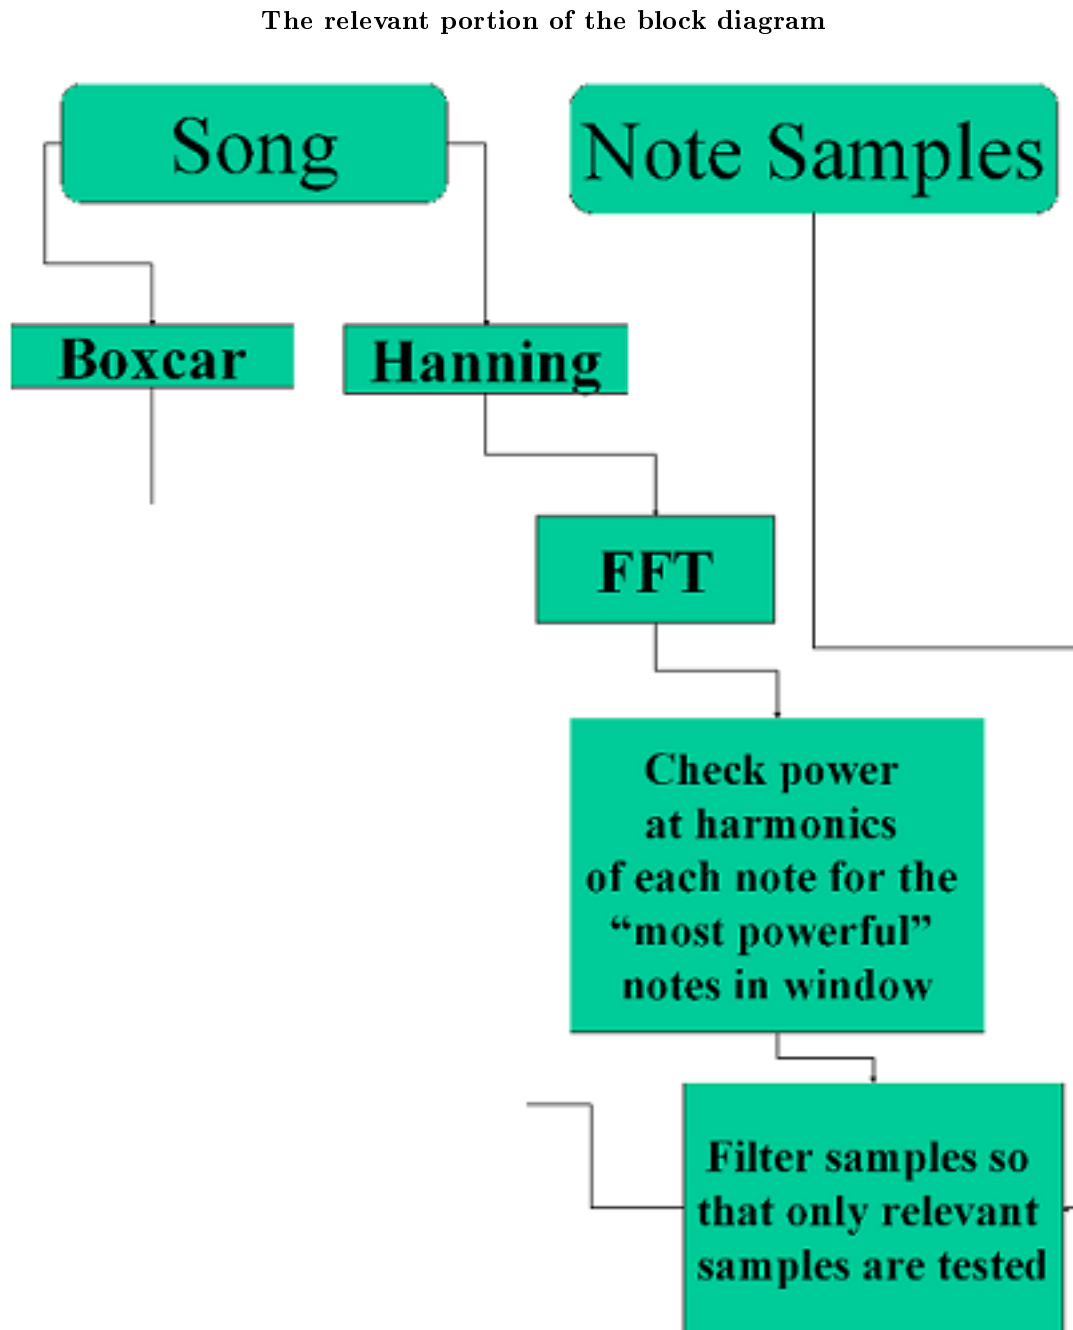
The relevant portion of the block diagram

Song

Note Samples

Boxcar

Hanning

FFT

Check power at harmonics of each note for the “most powerful” notes in window

Filter samples so that only relevant samples are tested